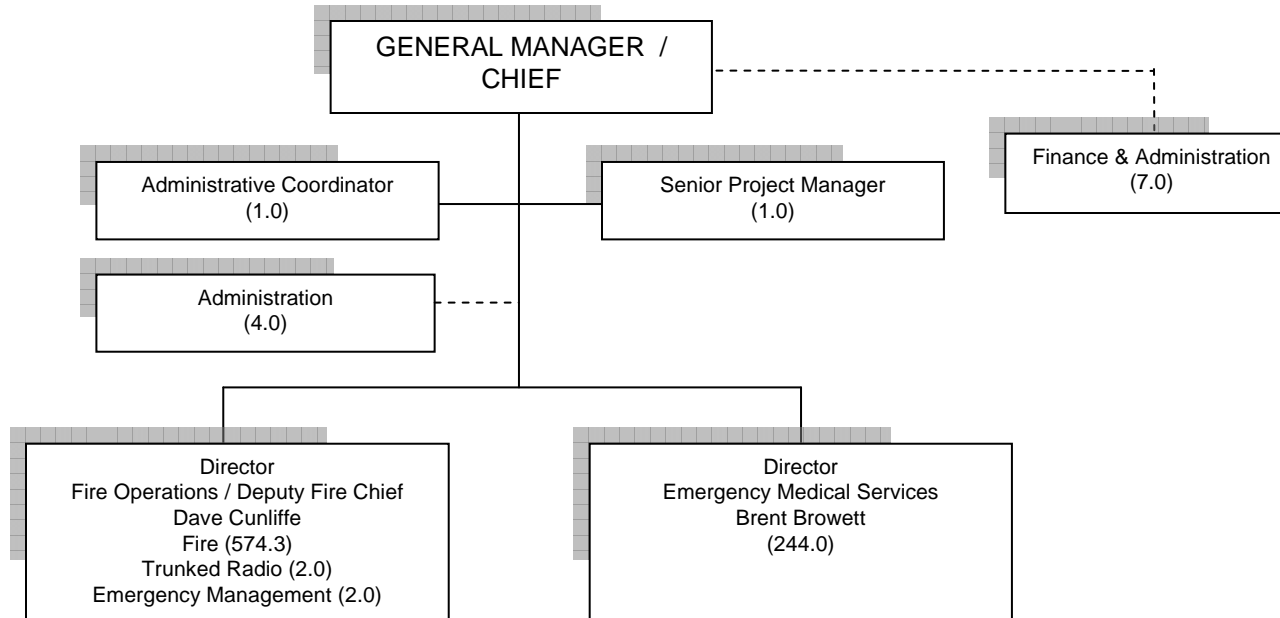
GENERAL MANAGER / CHIEF

Finance & Administration
(7.0)

Administrative Coordinator
(1.0)

Senior Project Manager
(1.0)

Administration
(4.0)

Director
Fire Operations / Deputy Fire Chief
Dave Cunliffe
Fire (574.3)
Trunked Radio (2.0)
Emergency Management (2.0)

Director
Emergency Medical Services
Brent Browett
(244.0)